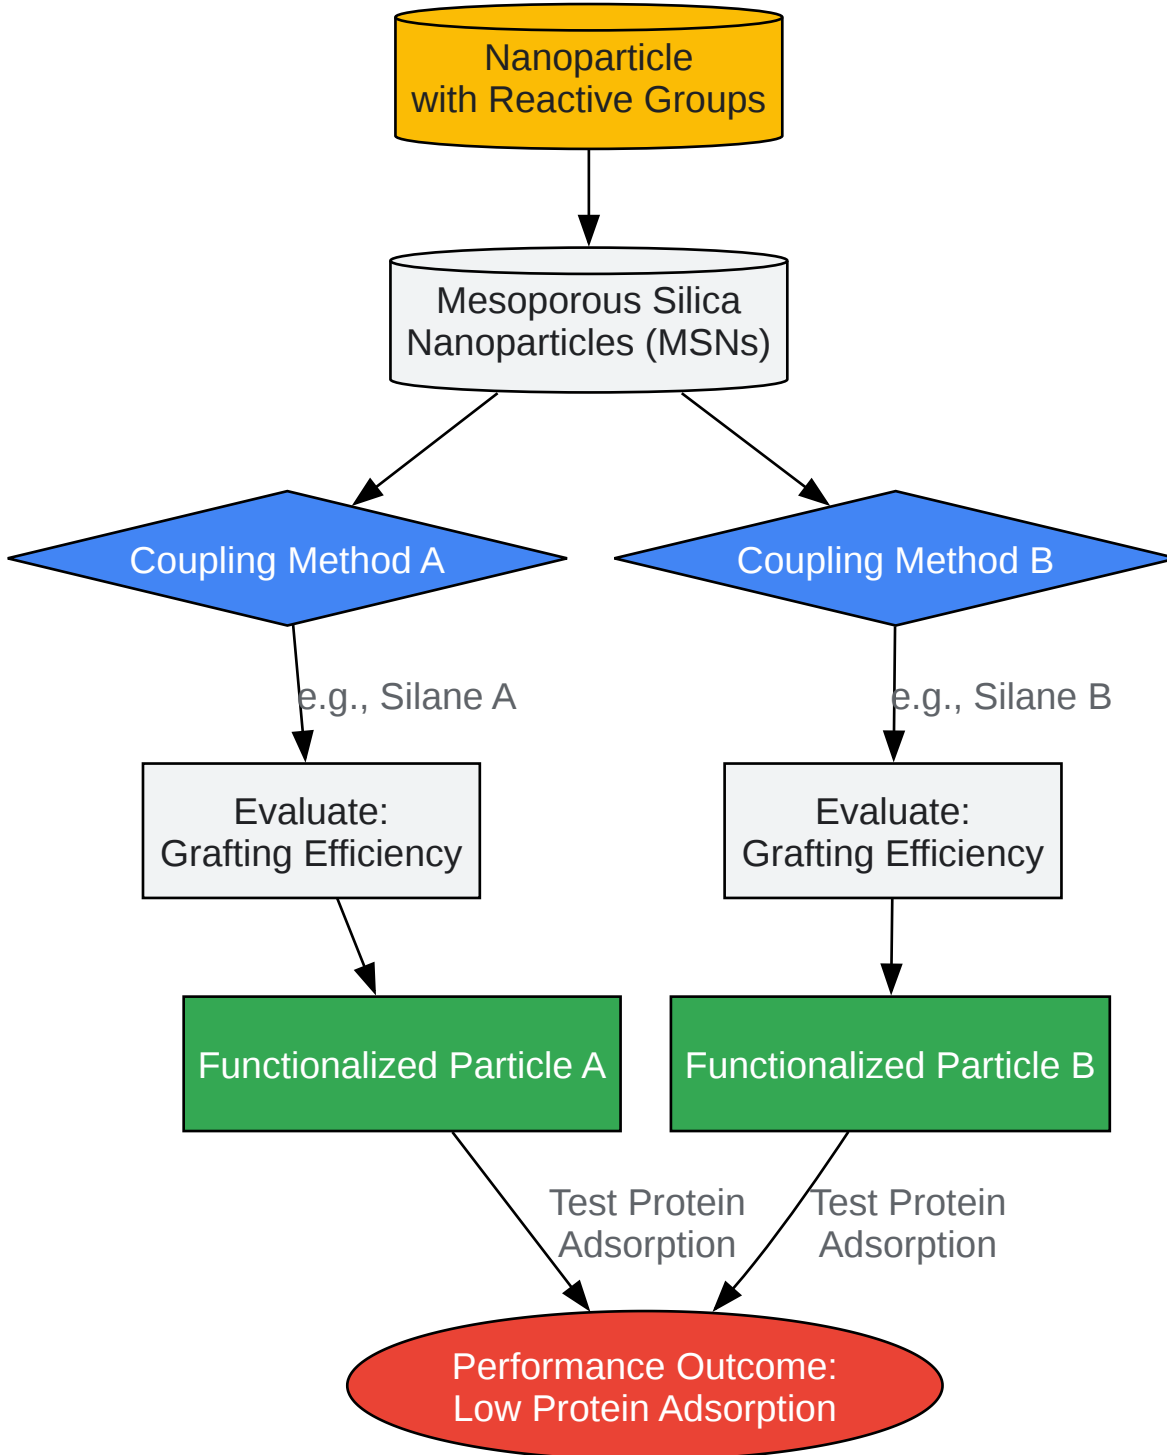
Nanoparticle
with Reactive Groups

Mesoporous Silica
Nanoparticles (MSNs)

Coupling Method A

Coupling Method B

e.g., Silane A

e.g., Silane B

Evaluate:
Grafting Efficiency

Evaluate:
Grafting Efficiency

Functionalized Particle A

Functionalized Particle B

Test Protein
Adsorption

Test Protein
Adsorption

Performance Outcome:
Low Protein Adsorption